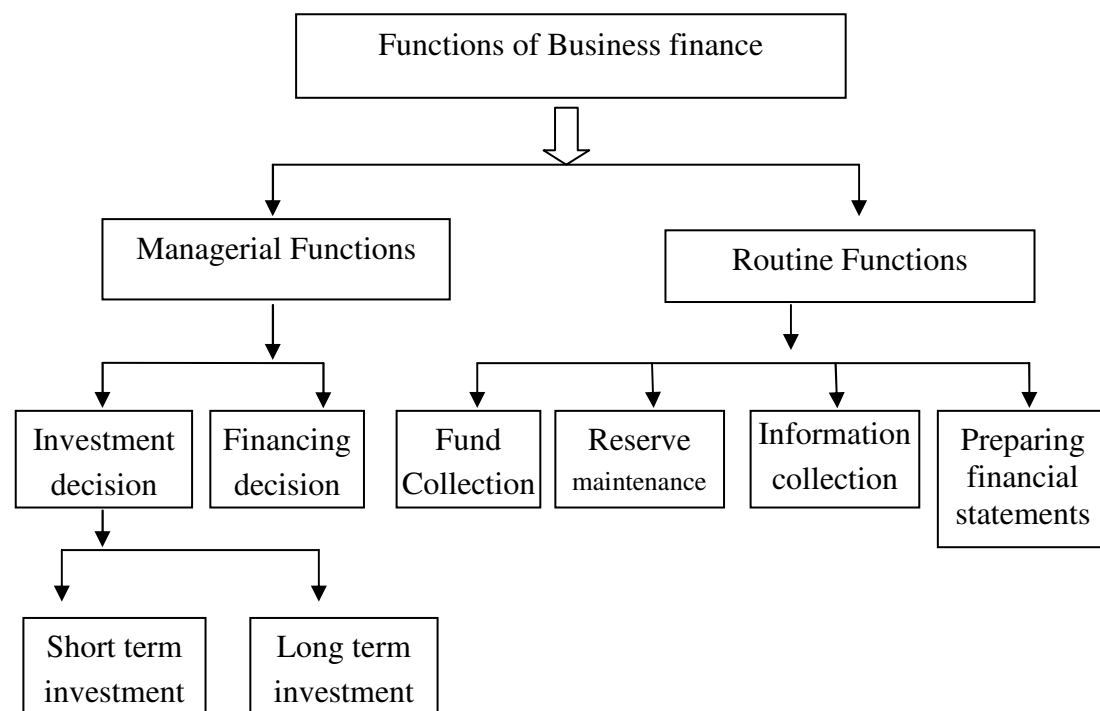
Functions of Business finance

Managerial Functions

Routine Functions

Investment decision

Financing decision

Fund Collection

Reserve maintenance

Information collection

Preparing financial statements

Short term investment

Long term investment